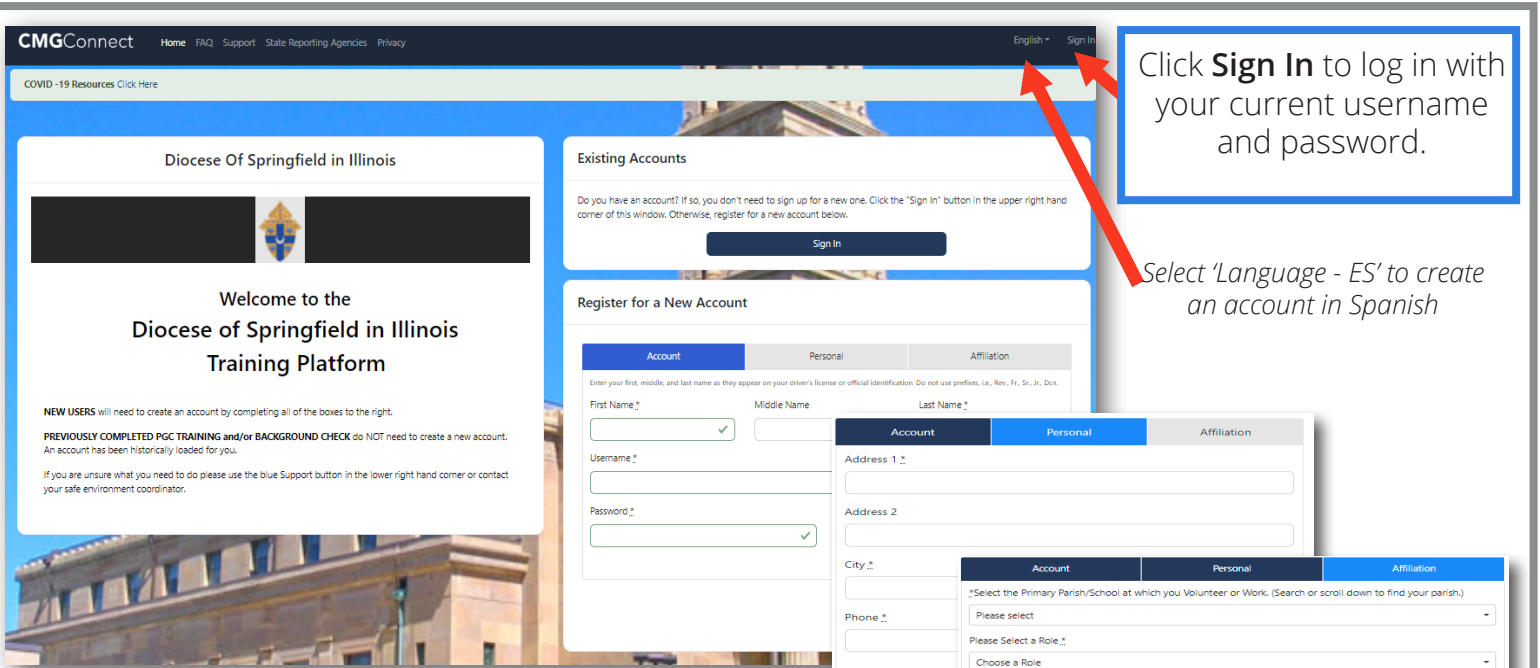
CMGConnect Home FAQ Support State Reporting Agencies Privacy English Sign In

COVID -19 Resources Click Here

Click **Sign In** to log in with your current username and password.

Diocese Of Springfield in Illinois

Welcome to the
Diocese of Springfield in Illinois
Training Platform

NEW USERS will need to create an account by completing all of the boxes to the right.

PREVIOUSLY COMPLETED PGC TRAINING and/or BACKGROUND CHECK do NOT need to create a new account. An account has been historically loaded for you.

If you are unsure what you need to do please use the blue Support button in the lower right hand corner or contact your safe environment coordinator.

Existing Accounts

Do you have an account? If so, you don't need to sign up for a new one. Click the "Sign In" button in the upper right hand corner of this window. Otherwise, register for a new account below.

Sign In

*Select 'Language - ES' to create an account in Spanish*

Register for a New Account

| Account | Personal | Affiliation |
|---|---|---|

Enter your first, middle, and last name as they appear on your driver's license or official identification. Do not use prefixes, i.e., Rev., Fr., Sr., Jr., Dcn.

First Name * Middle Name Last Name *

Username *

Password *

| Account | Personal | Affiliation |
|---|---|---|

Address 1 *

Address 2

City *

Phone *

| Account | Personal | Affiliation |
|---|---|---|

*Select the Primary Parish/School at which you Volunteer or Work. (Search or scroll down to find your parish.)

Please select

Please Select a Role *

Choose a Role